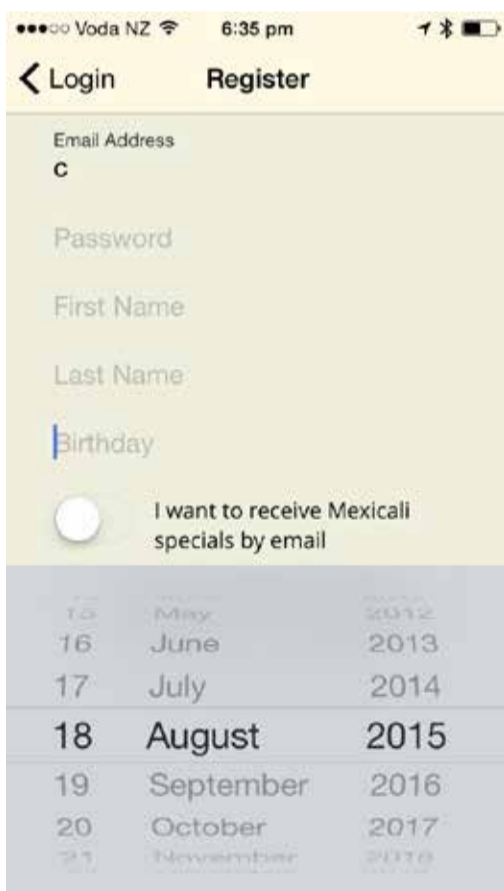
●●●○○ Voda NZ 6:35 pm

Login Register

Email Address
c

Password

First Name

Last Name

Birthday

I want to receive Mexicali specials by email

15 May 2012
16 June 2013
17 July 2014
18 August 2015
19 September 2016
20 October 2017
21 November 2018